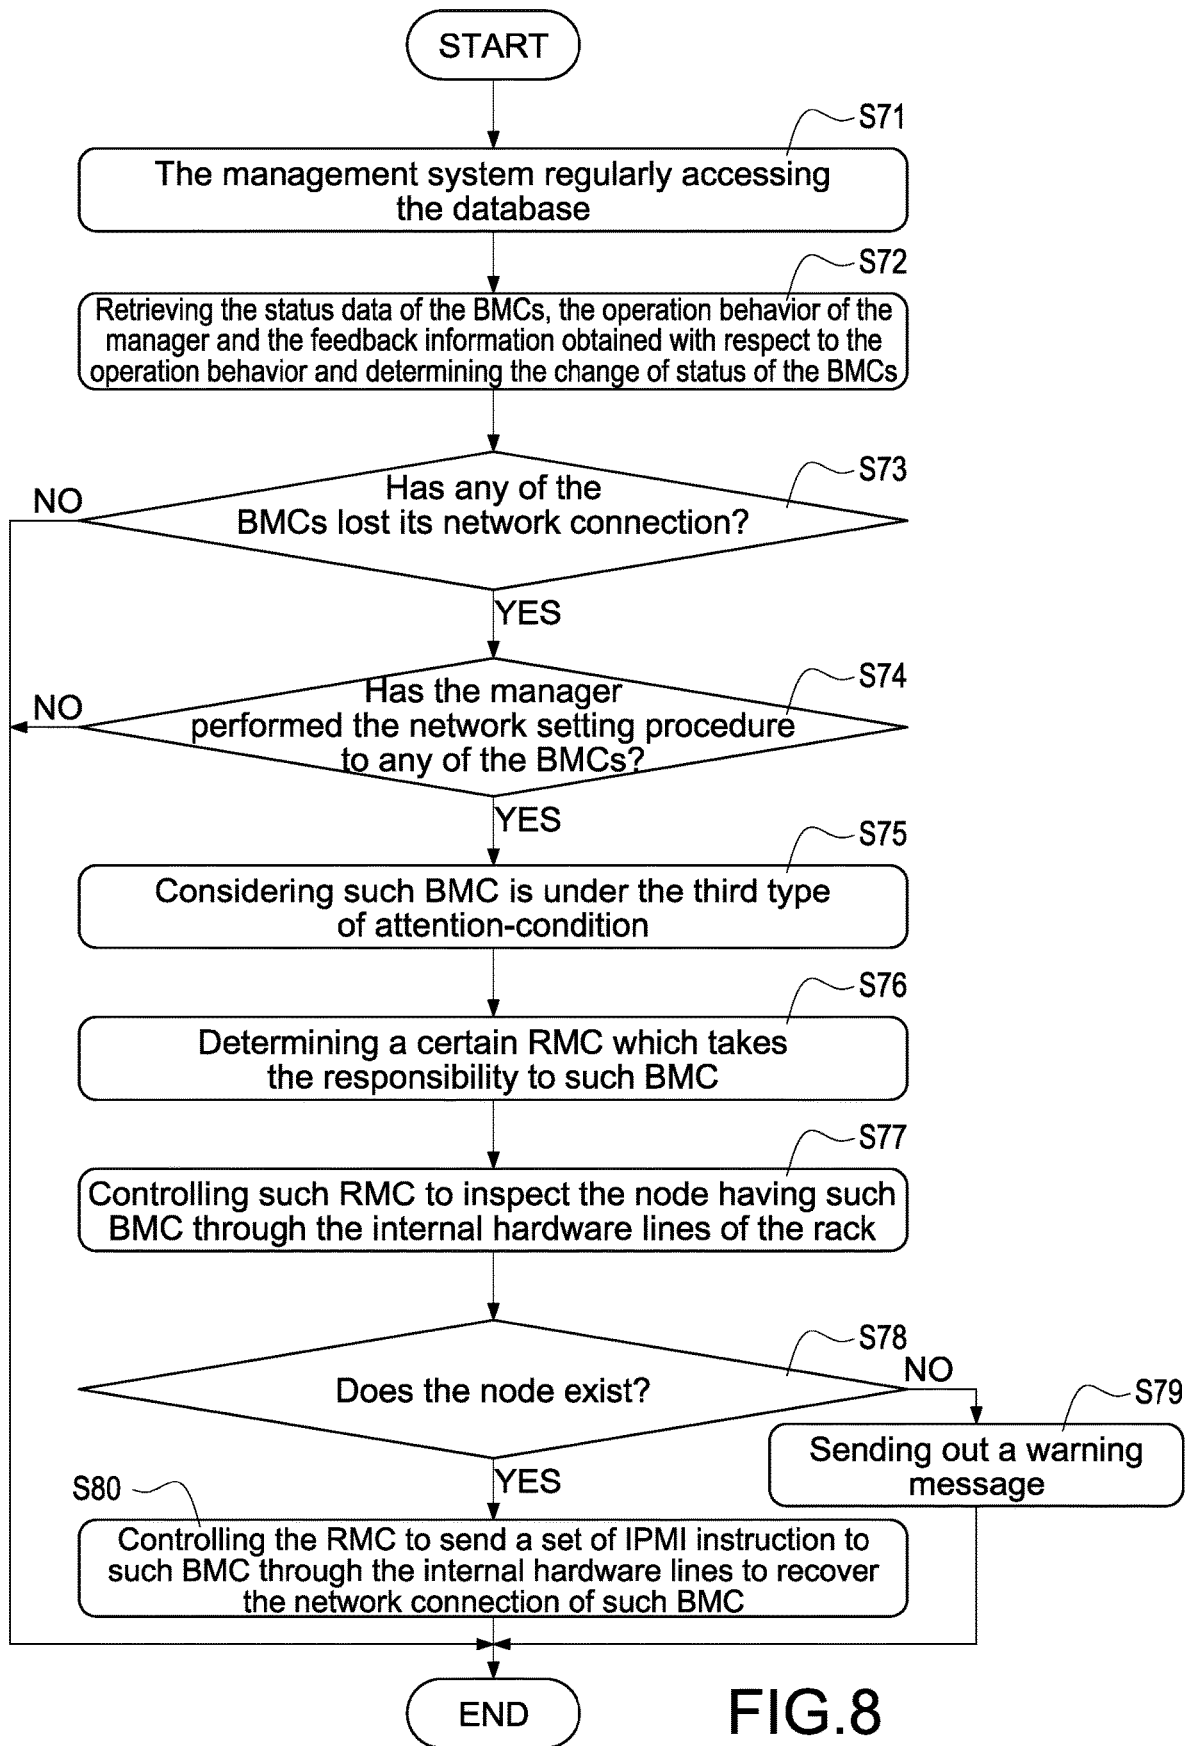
START

S71

The management system regularly accessing the database

S72

Retrieving the status data of the BMCs, the operation behavior of the manager and the feedback information obtained with respect to the operation behavior and determining the change of status of the BMCs

S73

NO

Has any of the BMCs lost its network connection?

YES

S74

NO

Has the manager performed the network setting procedure to any of the BMCs?

YES

S75

Considering such BMC is under the third type of attention-condition

S76

Determining a certain RMC which takes the responsibility to such BMC

S77

Controlling such RMC to inspect the node having such BMC through the internal hardware lines of the rack

S78

Does the node exist?

NO

S79

Sending out a warning message

YES

S80

Controlling the RMC to send a set of IPMI instruction to such BMC through the internal hardware lines to recover the network connection of such BMC

END

FIG.8